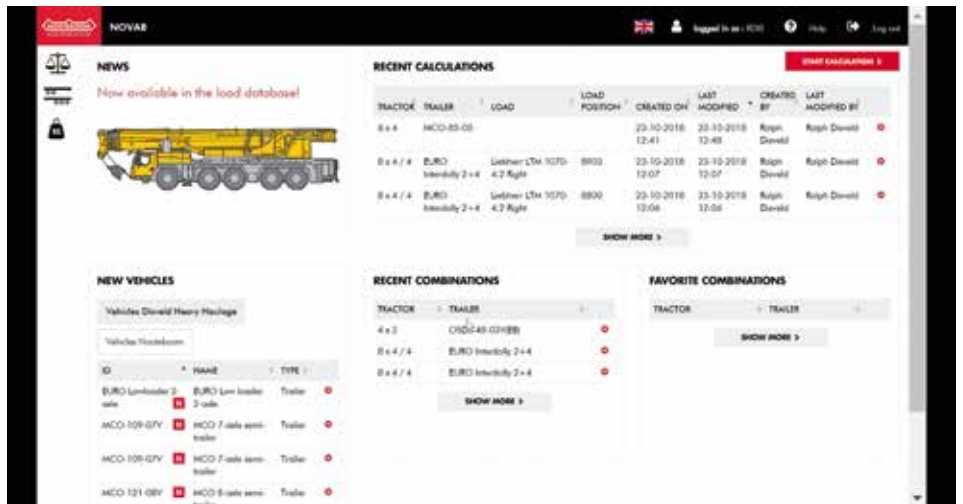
NOVAB

logged in as : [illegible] Help Log out

NEWS

Now available in the load database!

RECENT CALCULATIONS

START CALCULATION >

| TRACTOR | TRAILER | LOAD | LOAD POSITION | CREATED ON | LAST MODIFIED | CREATED BY | LAST MODIFIED BY |
|---|---|---|---|---|---|---|---|
| 8 x 4 | MCO-05-05 | | | 23-10-2018 12:41 | 23-10-2018 12:48 | Ralph Dieveld | Ralph Dieveld |
| 8 x 4 / 4 | EURO Interdolly 2+4 | Liebherr LTM 1070-4.2 Right | 8800 | 23-10-2018 12:07 | 23-10-2018 12:07 | Ralph Dieveld | Ralph Dieveld |
| 8 x 4 / 4 | EURO Interdolly 2+4 | Liebherr LTM 1070-4.2 Right | 8800 | 23-10-2018 12:06 | 23-10-2018 12:06 | Ralph Dieveld | Ralph Dieveld |

SHOW MORE >

NEW VEHICLES

Vehicles Dieveld Heavy Haulage

Vehicles Nooteboom

| ID | NAME | TYPE |
|---|---|---|
| EURO Lowloader 3-axle | EURO Low loader 3-axle | Trailer |
| MCO-109-07V | MCO 7-axle semi-trailer | Trailer |
| MCO-109-07V | MCO 7-axle semi-trailer | Trailer |
| MCO 121-08V | MCO 8-axle semi-trailer | Trailer |

RECENT COMBINATIONS

| TRACTOR | TRAILER |
|---|---|
| 4 x 2 | OSDS-40-03V(EB) |
| 8 x 4 / 4 | EURO Interdolly 2+4 |
| 8 x 4 / 4 | EURO Interdolly 2+4 |

SHOW MORE >

FAVORITE COMBINATIONS

| TRACTOR | TRAILER |
|---|---|

SHOW MORE >